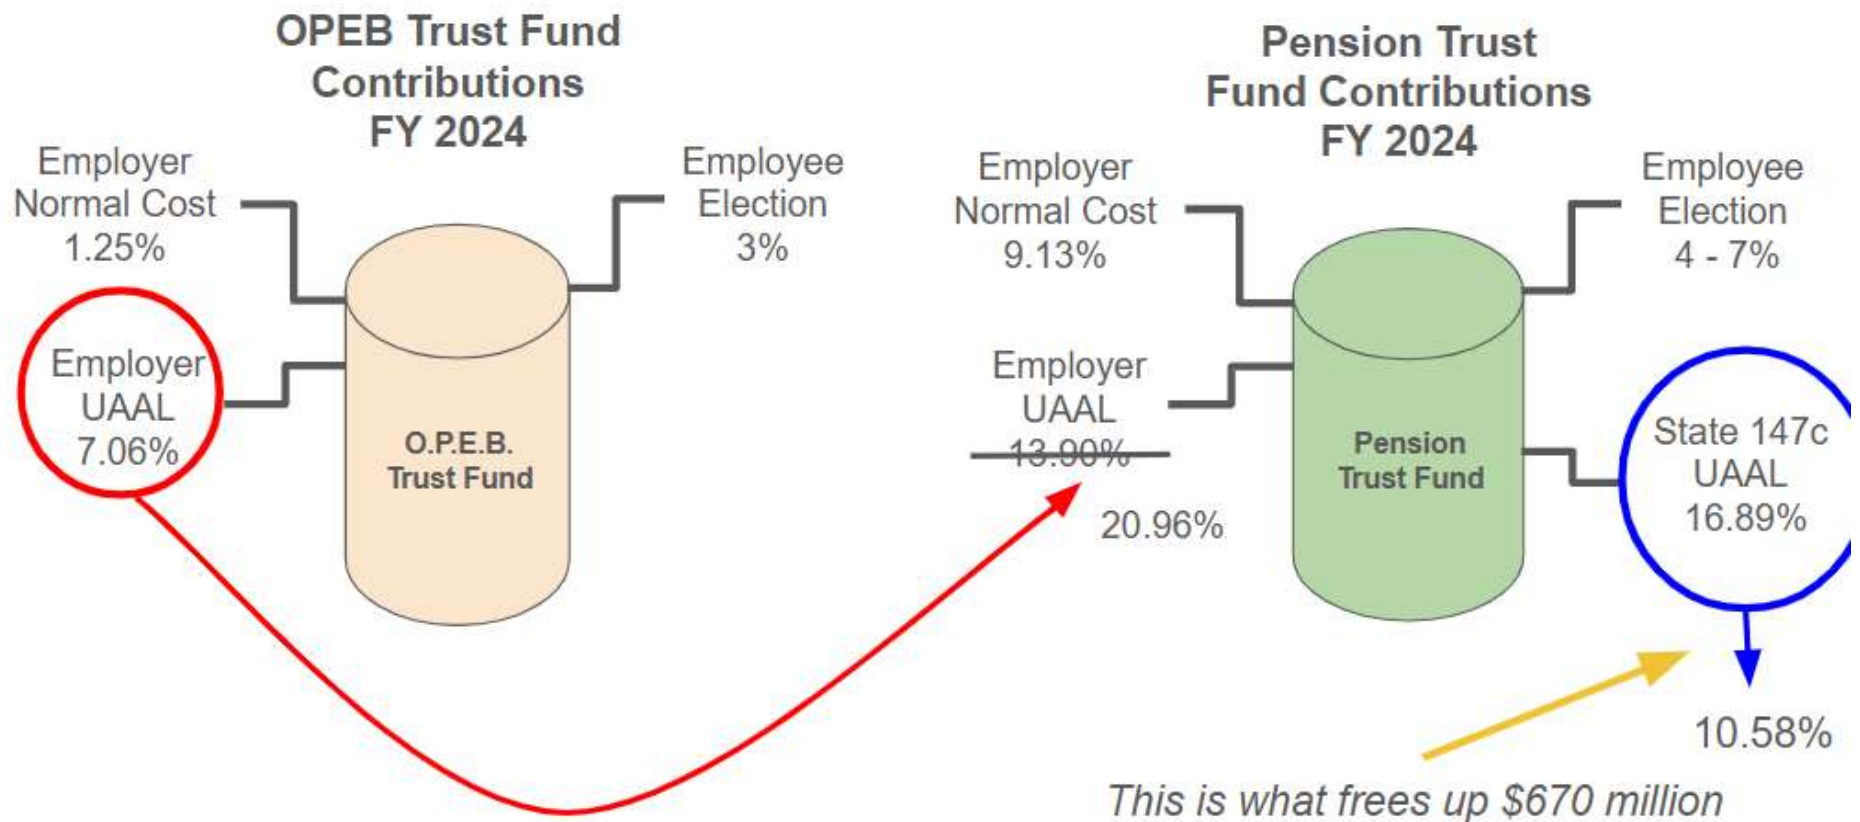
OPEB Trust Fund Contributions FY 2024

Employer Normal Cost 1.25%

Employee Election 3%

Employer UAAL 7.06%

O.P.E.B. Trust Fund

Pension Trust Fund Contributions FY 2024

Employer Normal Cost 9.13%

Employee Election 4 - 7%

Employer UAAL 13.90%

20.96%

Pension Trust Fund

State 147c UAAL 16.89%

10.58%

This is what frees up $670 million